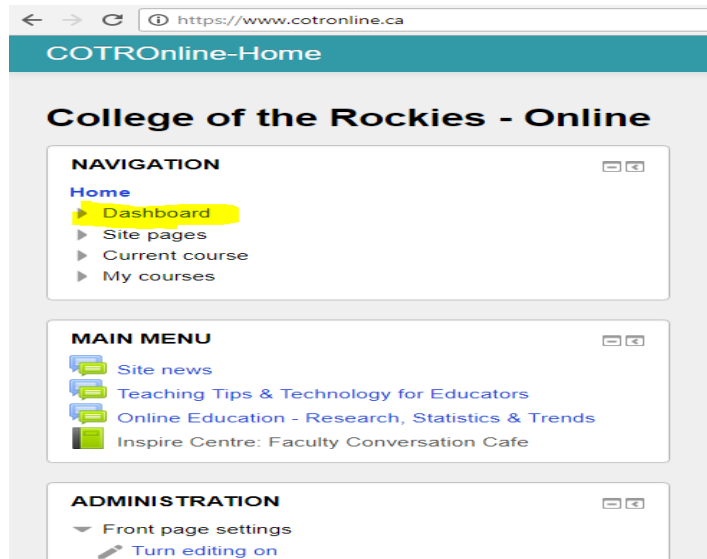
https://www.cotronline.ca

COTROnline-Home

College of the Rockies - Online

NAVIGATION

Home
Dashboard
Site pages
Current course
My courses

MAIN MENU

Site news
Teaching Tips & Technology for Educators
Online Education - Research, Statistics & Trends
Inspire Centre: Faculty Conversation Cafe

ADMINISTRATION

Front page settings
Turn editing on